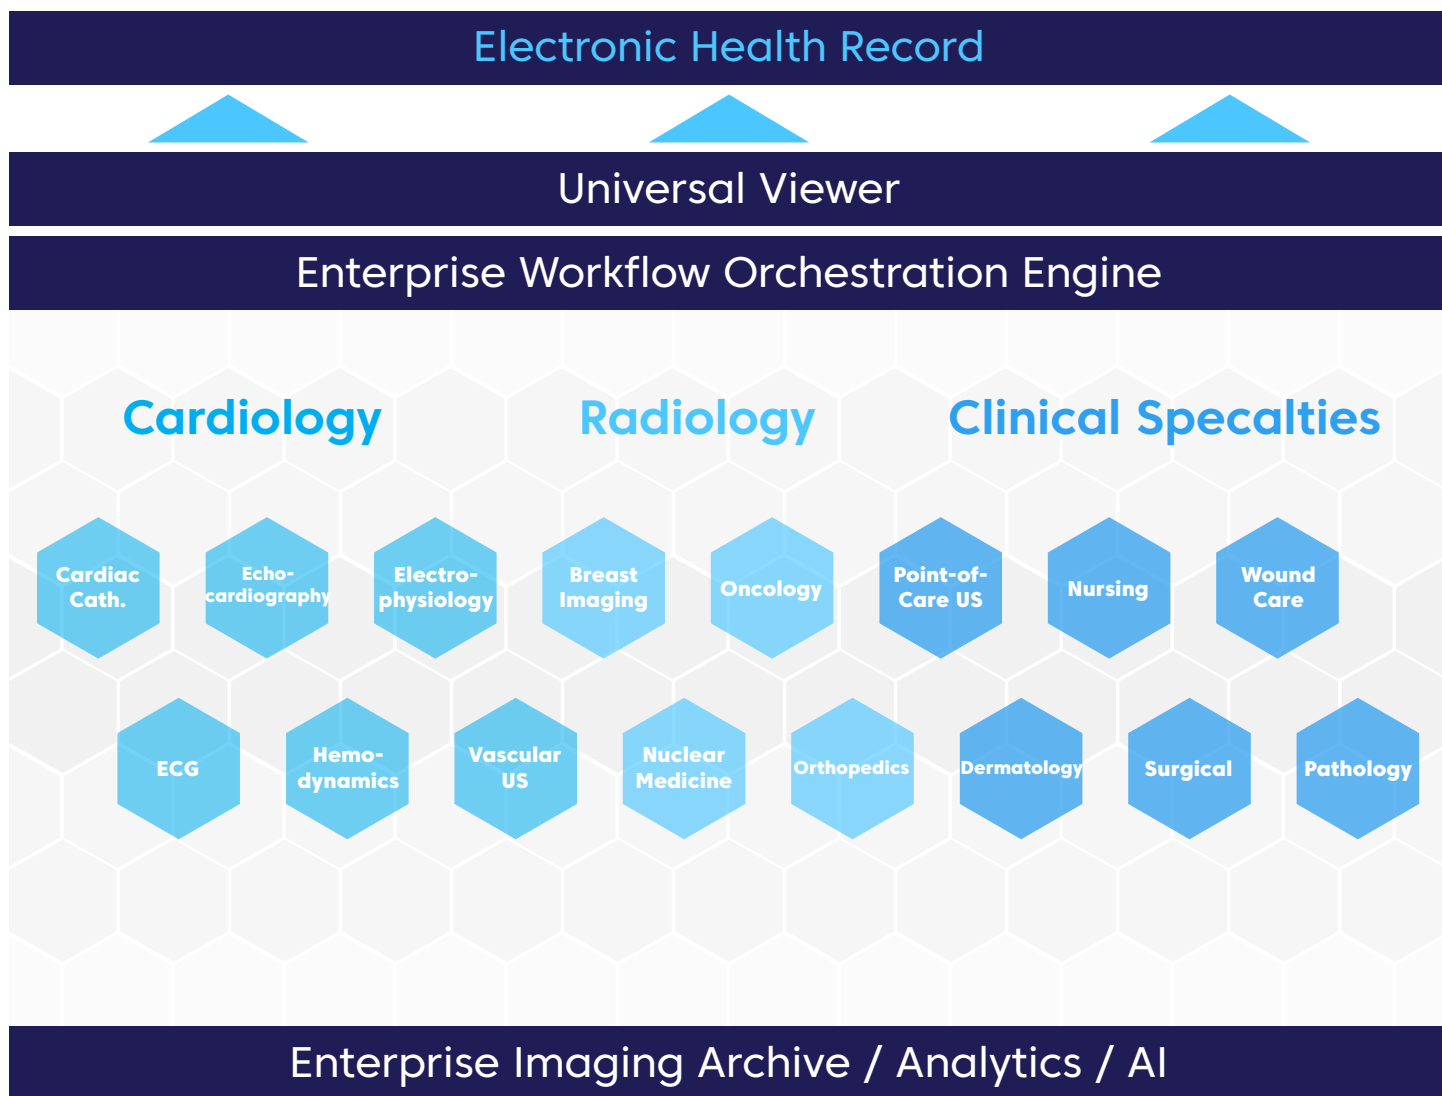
Electronic Health Record

Universal Viewer

Enterprise Workflow Orchestration Engine

Cardiology

Radiology

Clinical Specalties

Cardiac Cath.

Echocardiography

Electrophysiology

Breast Imaging

Oncology

Point-of-Care US

Nursing

Wound Care

ECG

Hemodynamics

Vascular US

Nuclear Medicine

Orthopedics

Dermatology

Surgical

Pathology

Enterprise Imaging Archive / Analytics / AI